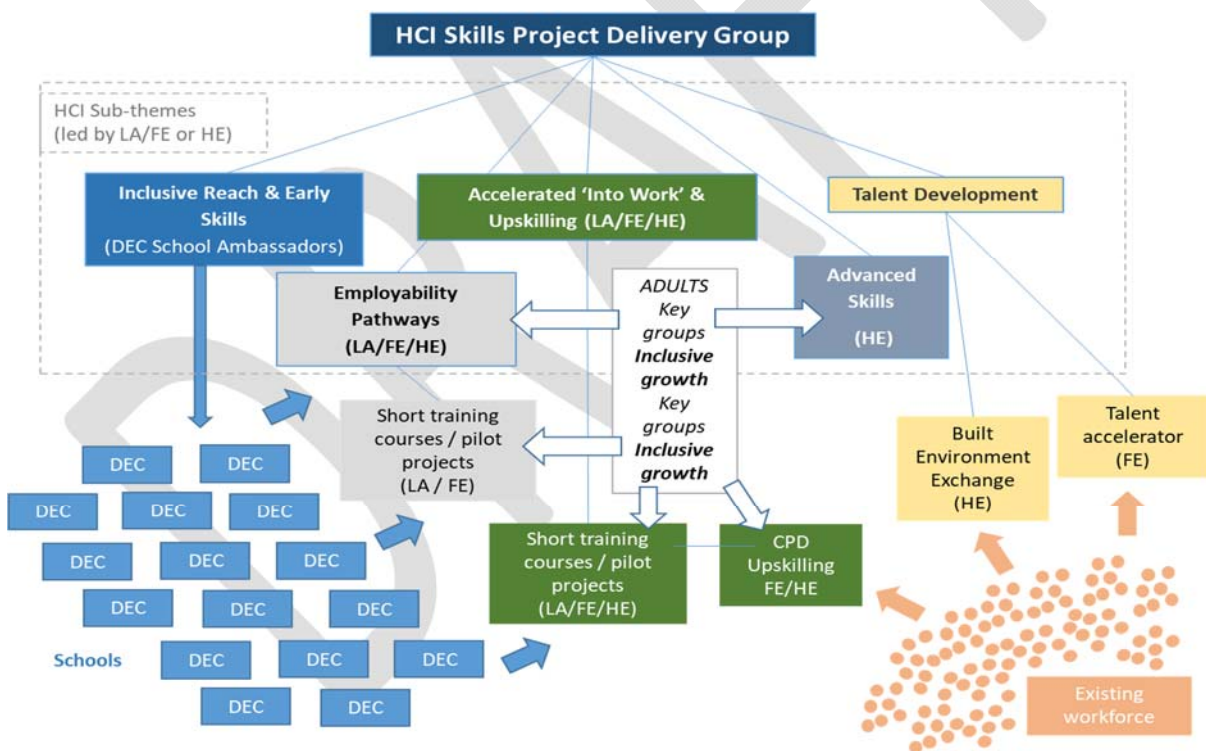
HCI Skills Project Delivery Group

HCI Sub-themes (led by LA/FE or HE)

Inclusive Reach & Early Skills (DEC School Ambassadors)

Accelerated 'Into Work' & Upskilling (LA/FE/HE)

Talent Development

Employability Pathways (LA/FE/HE)

ADULTS Key groups **Inclusive growth** Key groups **Inclusive growth**

Advanced Skills (HE)

Short training courses / pilot projects (LA / FE)

Built Environment Exchange (HE)

Talent accelerator (FE)

DEC
DEC
DEC
DEC
DEC
DEC
DEC
DEC
DEC
DEC
DEC
DEC
DEC
DEC
DEC
DEC
DEC

Schools

Short training courses / pilot projects (LA/FE/HE)

CPD Upskilling FE/HE

Existing workforce